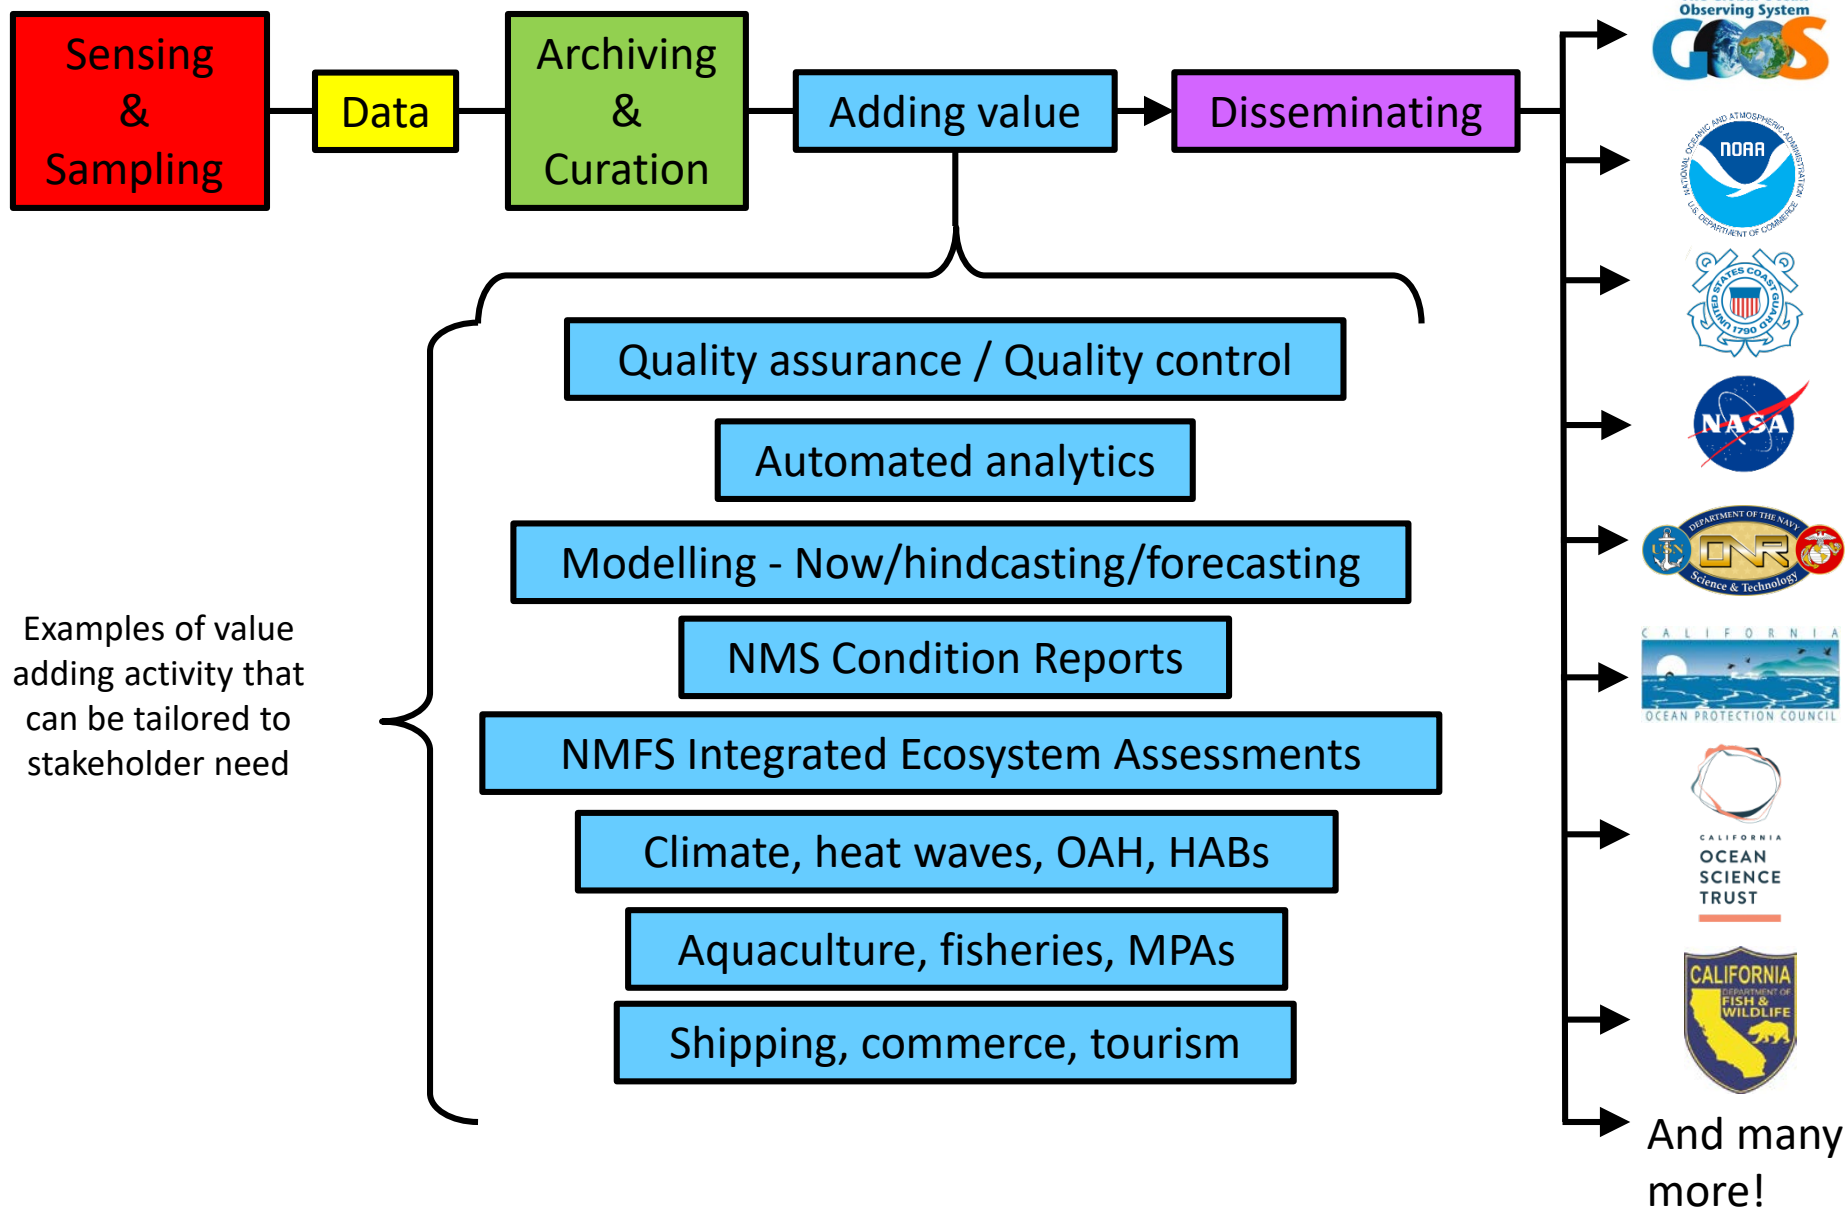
Sensing & Sampling

Data

Archiving & Curation

Adding value

Disseminating

Quality assurance / Quality control

Automated analytics

Modelling - Now/hindcasting/forecasting

NMS Condition Reports

NMFS Integrated Ecosystem Assessments

Climate, heat waves, OAH, HABs

Aquaculture, fisheries, MPAs

Shipping, commerce, tourism

Examples of value adding activity that can be tailored to stakeholder need

Observing System
GOOS

NATIONAL OCEANIC AND ATMOSPHERIC ADMINISTRATION
NOAA
U.S. DEPARTMENT OF COMMERCE

UNITED STATES COAST GUARD 1790

NASA

DEPARTMENT OF THE NAVY
USN
ONR
Science & Technology

CALIFORNIA
OCEAN PROTECTION COUNCIL

CALIFORNIA
OCEAN
SCIENCE
TRUST

CALIFORNIA
DEPARTMENT OF
FISH & WILDLIFE

And many more!